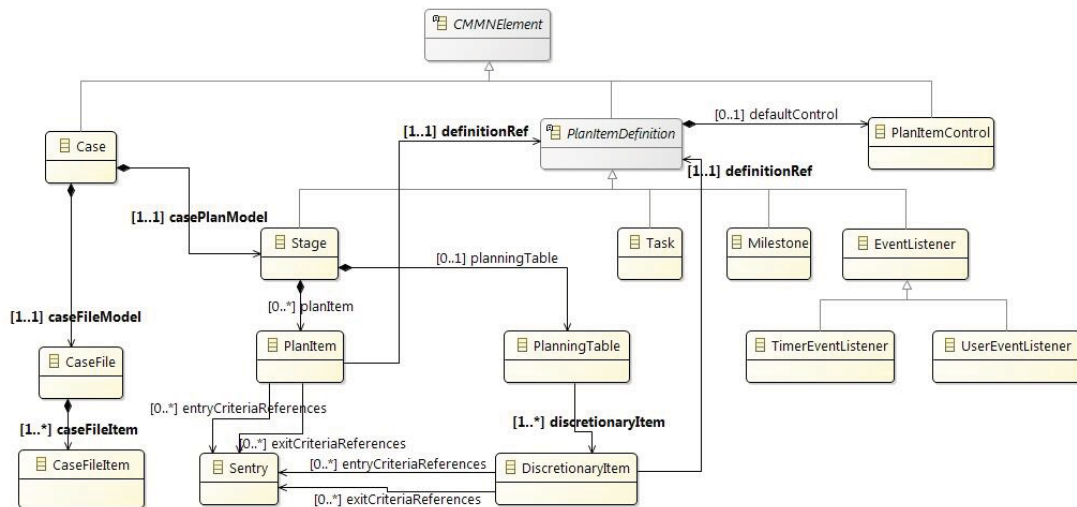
CMMNElement

Case

[1..1] definitionRef

PlanItemDefinition

[0..1] defaultControl

PlanItemControl

[1..1] definitionRef

[1..1] casePlanModel

Stage

Task

Milestone

EventListener

[0..1] planningTable

[0..*] planItem

[1..1] caseFileModel

CaseFile

PlanItem

PlanningTable

TimerEventListener

UserEventListener

[0..*] entryCriteriaReferences

[1..*] caseFileItem

[0..*] exitCriteriaReferences

[1..*] discretionaryItem

CaseFileItem

Sentry

[0..*] entryCriteriaReferences

DiscretionaryItem

[0..*] exitCriteriaReferences